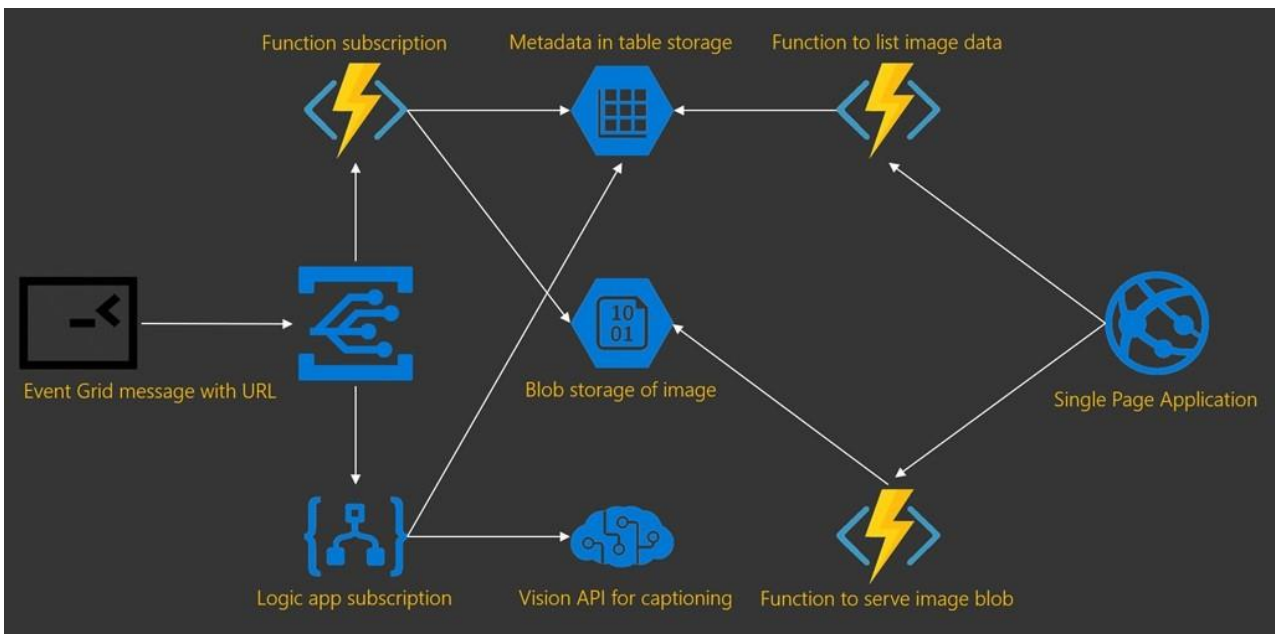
Function subscription

Metadata in table storage

Function to list image data

_<

Event Grid message with URL

10
01

Blob storage of image

Single Page Application

Logic app subscription

Vision API for captioning

Function to serve image blob